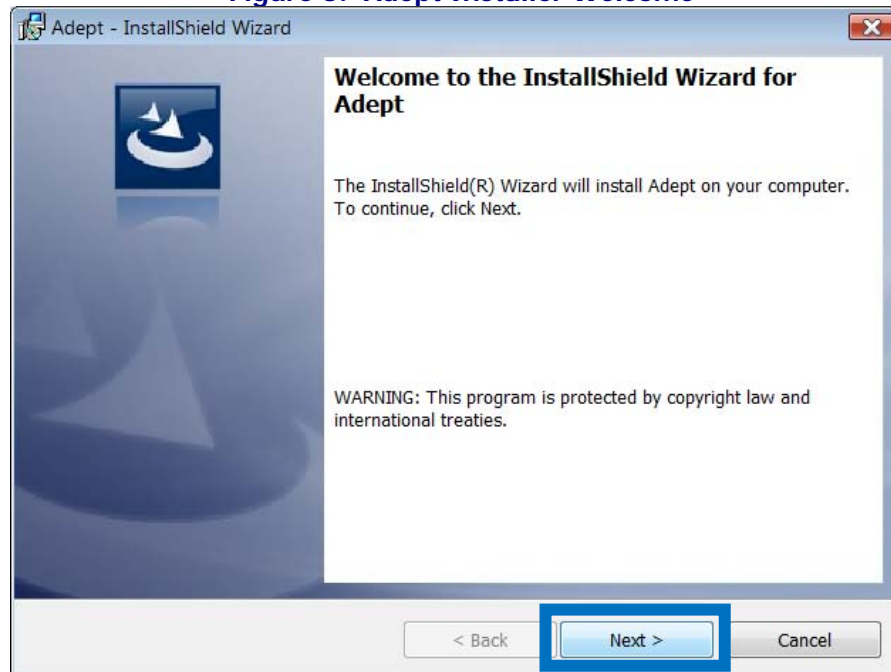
Figure 3: Adept Installer Welcome

Adept - InstallShield Wizard

Welcome to the InstallShield Wizard for Adept

The InstallShield(R) Wizard will install Adept on your computer. To continue, click Next.

WARNING: This program is protected by copyright law and international treaties.

< Back

Next >

Cancel